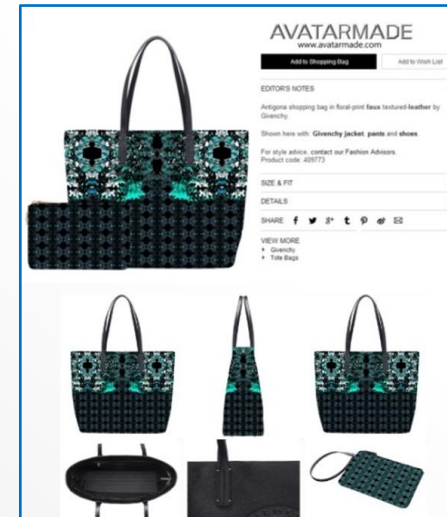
AVATARMADE
www.avatarmade.com

Add to Shopping Bag

Add to Wish List

EDITOR'S NOTES

Antigona shopping bag in floral-print faux textured-leather by Givenchy.

Shown here with: Givenchy jacket, pants and shoes.

For style advice, contact our Fashion Advisors.
Product code: 409773

SIZE & FIT

DETAILS

SHARE

VIEW MORE
Givenchy
Tote Bags